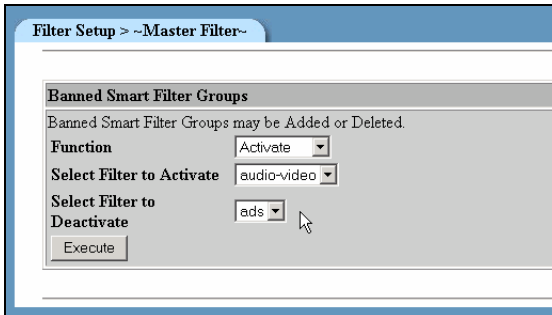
Filter Setup > ~Master Filter~

Banned Smart Filter Groups

Banned Smart Filter Groups may be Added or Deleted.

Function Activate

Select Filter to Activate audio-video

Select Filter to Deactivate ads

Execute